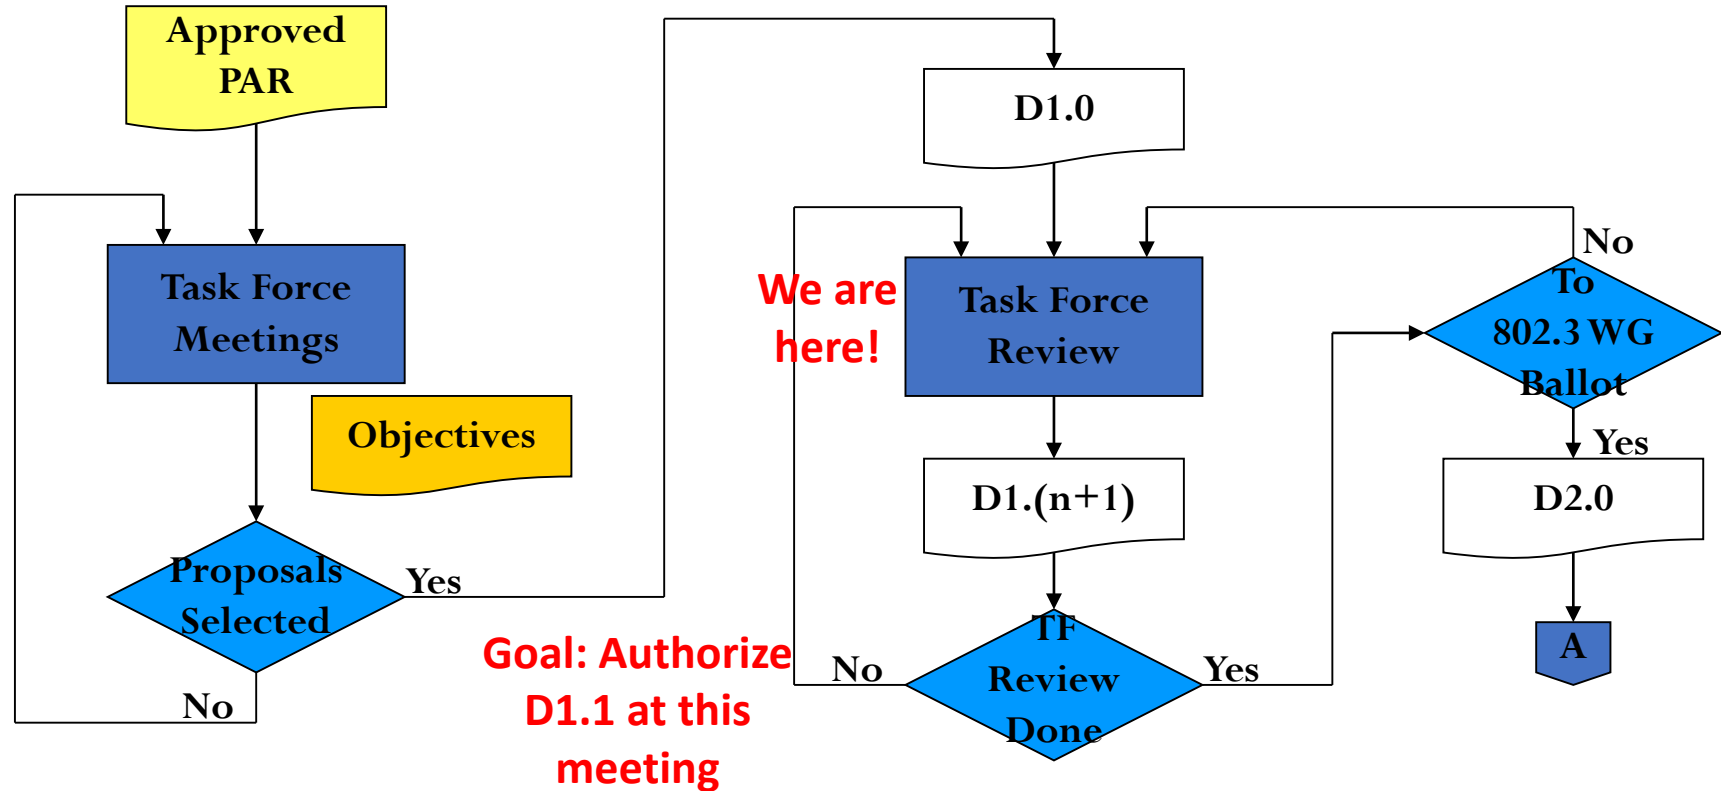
Approved PAR

Task Force Meetings

Objectives

Proposals Selected

Yes

No

D1.0

We are here!

Task Force Review

D1.(n+1)

TF Review Done

No

Yes

Goal: Authorize D1.1 at this meeting

No

To 802.3 WG Ballot

Yes

D2.0

A